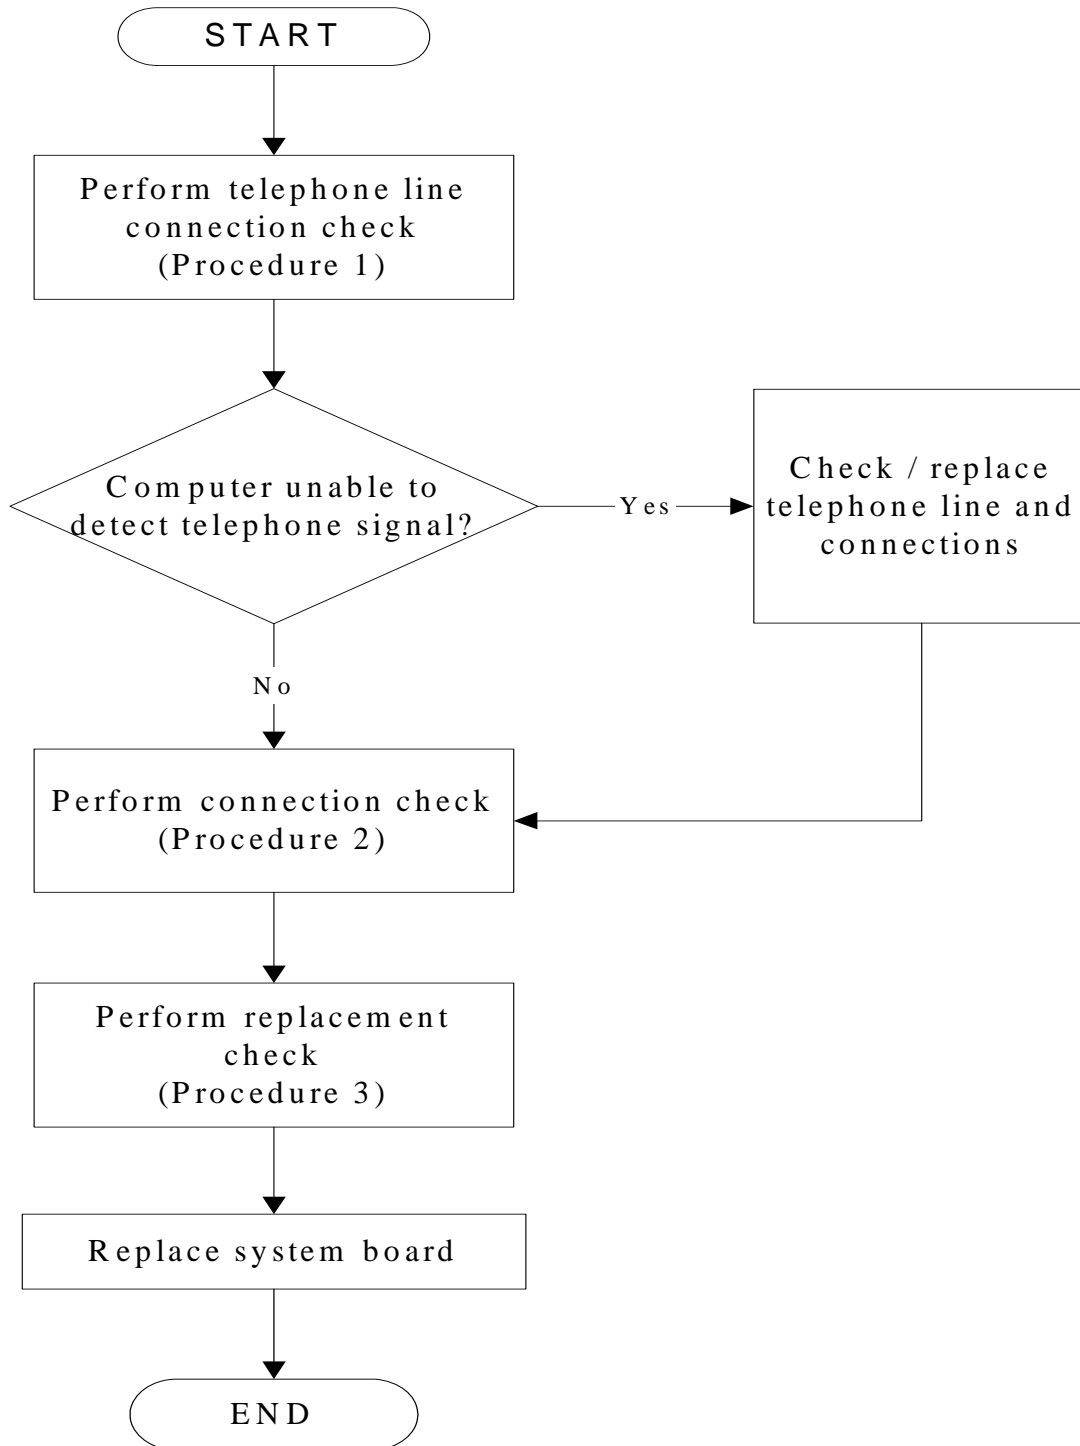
START

Perform telephone line connection check (Procedure 1)

Computer unable to detect telephone signal?

Yes

Check / replace telephone line and connections

No

Perform connection check (Procedure 2)

Perform replacement check (Procedure 3)

Replace system board

END